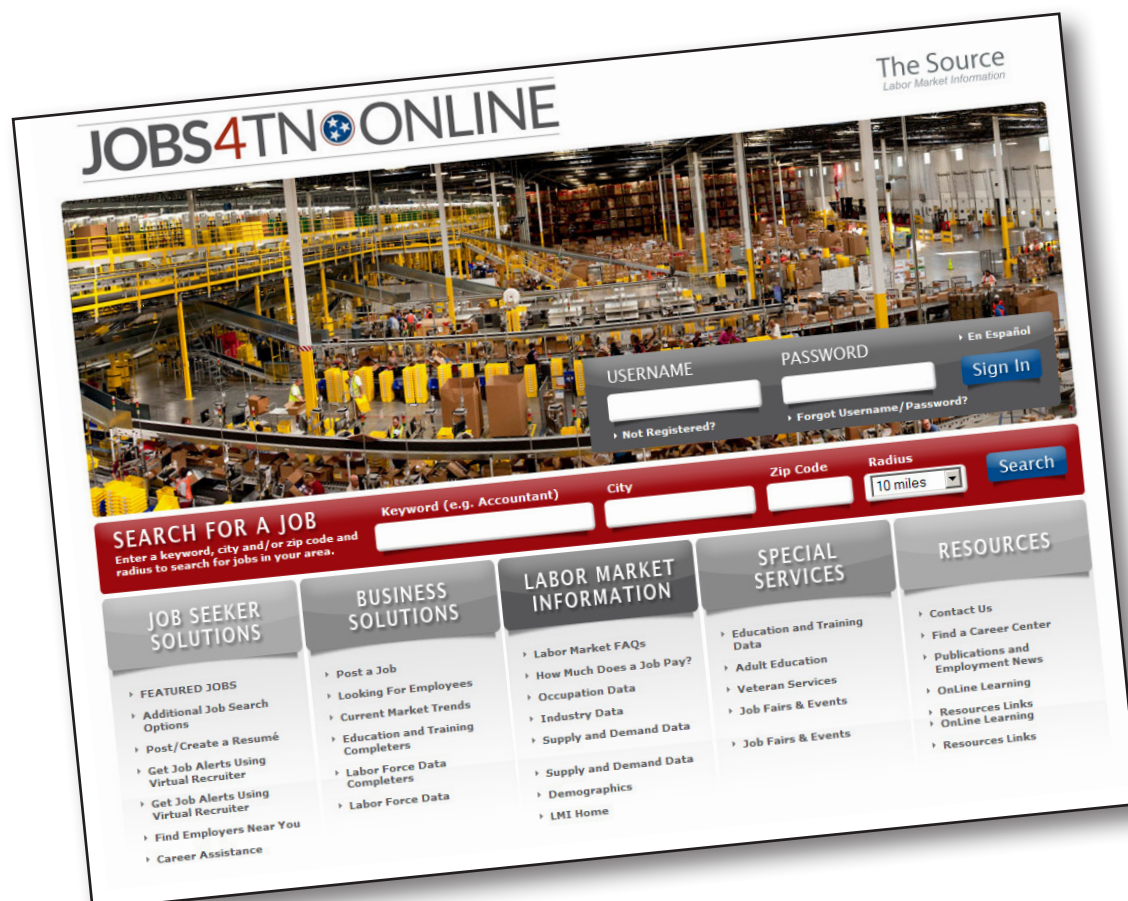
JOBS4TN ONLINE

The Source
Labor Market Information

En Español

USERNAME

PASSWORD

Sign In

Not Registered?

Forgot Username/Password?

SEARCH FOR A JOB
Enter a keyword, city and/or zip code and radius to search for jobs in your area.

Keyword (e.g. Accountant)

City

Zip Code

Radius

10 miles

Search

JOB SEEKER SOLUTIONS

FEATURED JOBS
Additional Job Search Options
Post/Create a Resumé
Get Job Alerts Using Virtual Recruiter
Get Job Alerts Using Virtual Recruiter
Find Employers Near You
Career Assistance

BUSINESS SOLUTIONS

Post a Job
Looking For Employees
Current Market Trends
Education and Training Completers
Labor Force Data Completers
Labor Force Data

LABOR MARKET INFORMATION

Labor Market FAQs
How Much Does a Job Pay?
Occupation Data
Industry Data
Supply and Demand Data
Supply and Demand Data
Demographics
LMI Home

SPECIAL SERVICES

Education and Training Data
Adult Education
Veteran Services
Job Fairs & Events
Job Fairs & Events

RESOURCES

Contact Us
Find a Career Center
Publications and Employment News
OnLine Learning
Resources Links
OnLine Learning
Resources Links